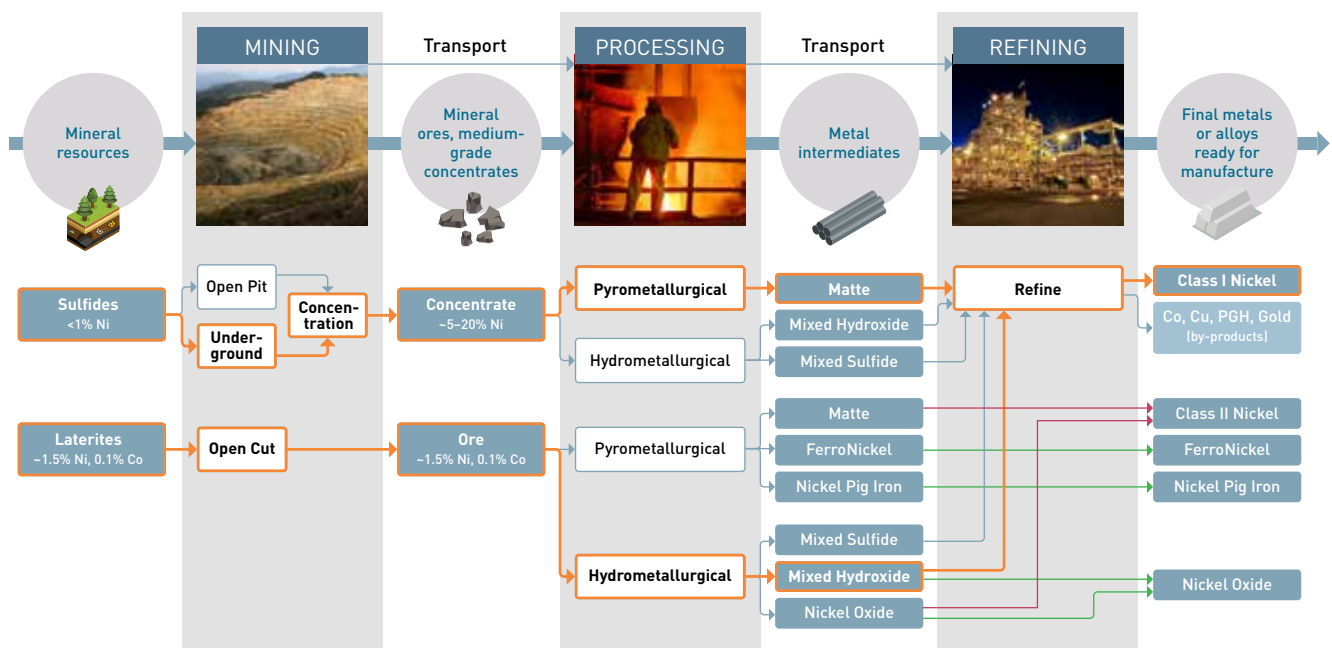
MINING

Transport

PROCESSING

Transport

REFINING

Mineral resources

Mineral ores, medium-grade concentrates

Metal intermediates

Final metals or alloys ready for manufacture

Sulfides
<1% Ni

Open Pit

Underground

Concentration

Concentrate
~5–20% Ni

Pyrometallurgical

Hydrometallurgical

Matte

Mixed Hydroxide

Mixed Sulfide

Refine

Class I Nickel

Co, Cu, PGH, Gold
(by-products)

Laterites
~1.5% Ni, 0.1% Co

Open Cut

Ore
~1.5% Ni, 0.1% Co

Pyrometallurgical

Matte

FerroNickel

Nickel Pig Iron

Class II Nickel

FerroNickel

Nickel Pig Iron

Hydrometallurgical

Mixed Sulfide

Mixed Hydroxide

Nickel Oxide

Nickel Oxide